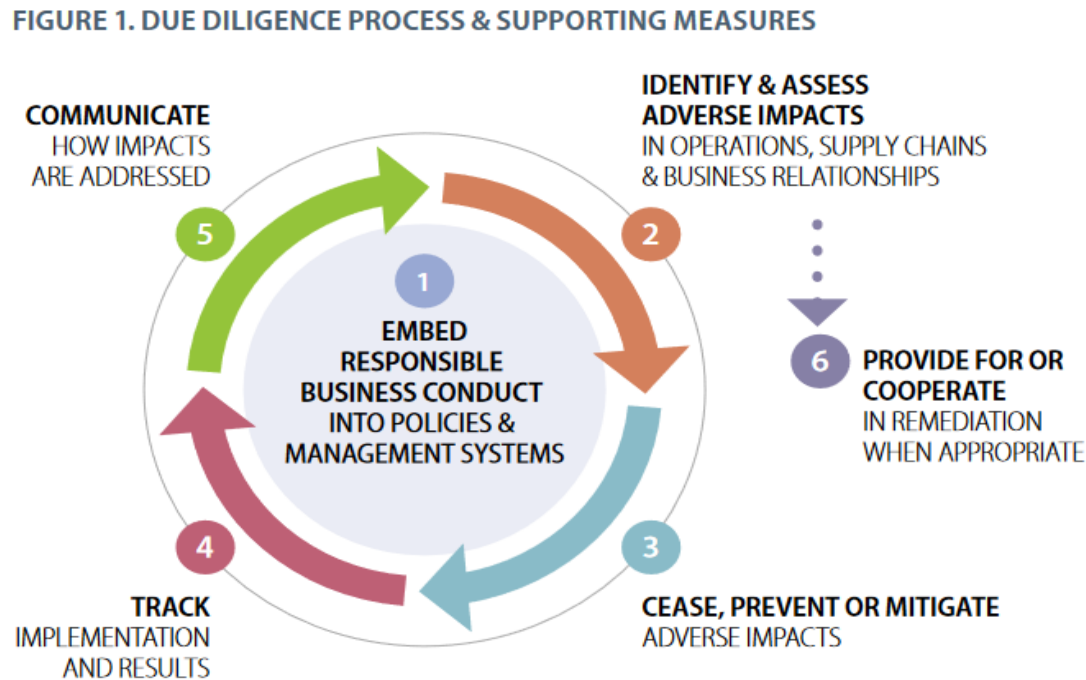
FIGURE 1. DUE DILIGENCE PROCESS & SUPPORTING MEASURES

1
EMBED RESPONSIBLE BUSINESS CONDUCT INTO POLICIES & MANAGEMENT SYSTEMS

2
IDENTIFY & ASSESS ADVERSE IMPACTS
IN OPERATIONS, SUPPLY CHAINS & BUSINESS RELATIONSHIPS

3
CEASE, PREVENT OR MITIGATE
ADVERSE IMPACTS

4
TRACK
IMPLEMENTATION AND RESULTS

5
COMMUNICATE
HOW IMPACTS ARE ADDRESSED

6
PROVIDE FOR OR COOPERATE
IN REMEDIATION WHEN APPROPRIATE